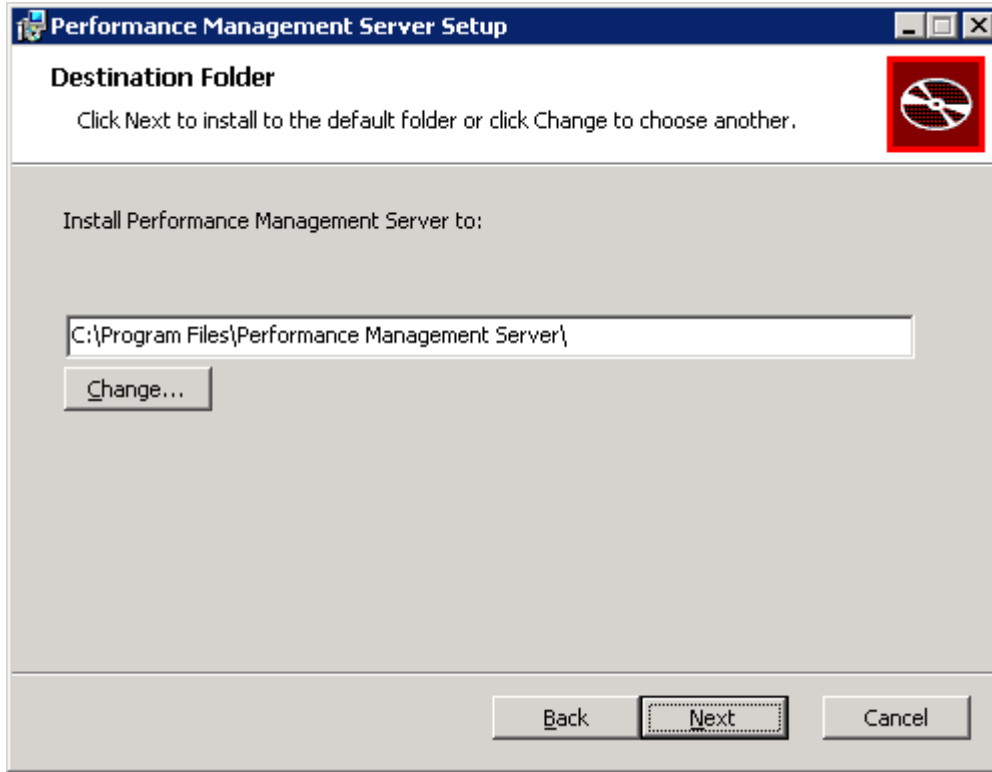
Performance Management Server Setup

Destination Folder

Click Next to install to the default folder or click Change to choose another.

Install Performance Management Server to:

C:\Program Files\Performance Management Server\

Change...

Back

Next

Cancel